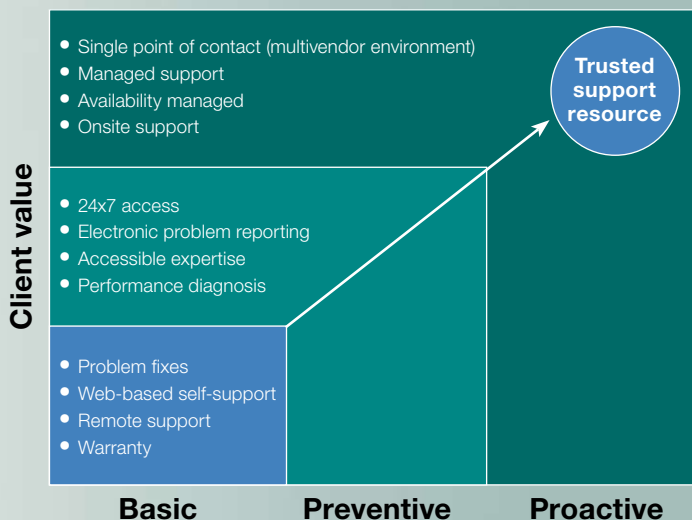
Client value

- Single point of contact (multivendor environment)
- Managed support
- Availability managed
- Onsite support

Trusted support resource

- 24x7 access
- Electronic problem reporting
- Accessible expertise
- Performance diagnosis

- Problem fixes
- Web-based self-support
- Remote support
- Warranty

Basic
Preventive
Proactive